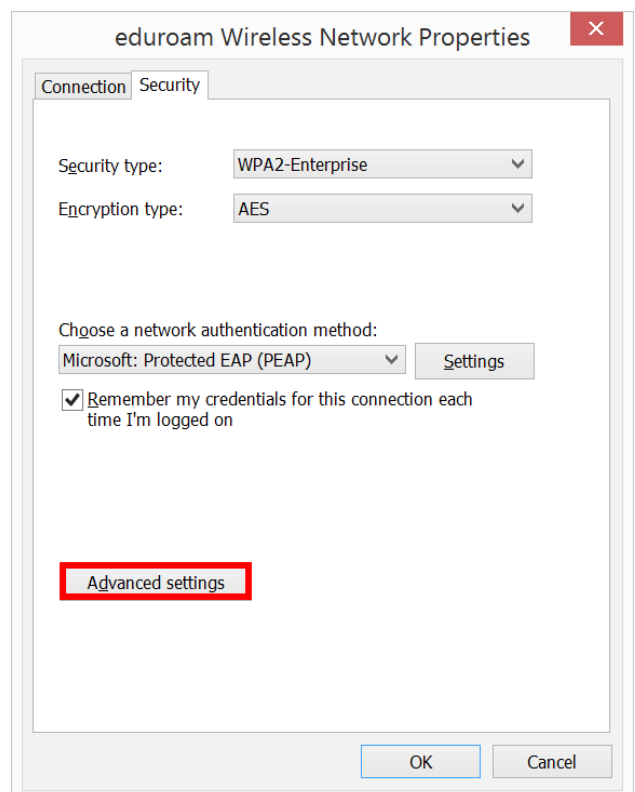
eduroam Wireless Network Properties

Connection Security

Security type: WPA2-Enterprise

Encryption type: AES

Choose a network authentication method:

Microsoft: Protected EAP (PEAP) Settings

Remember my credentials for this connection each time I'm logged on

Advanced settings

OK Cancel